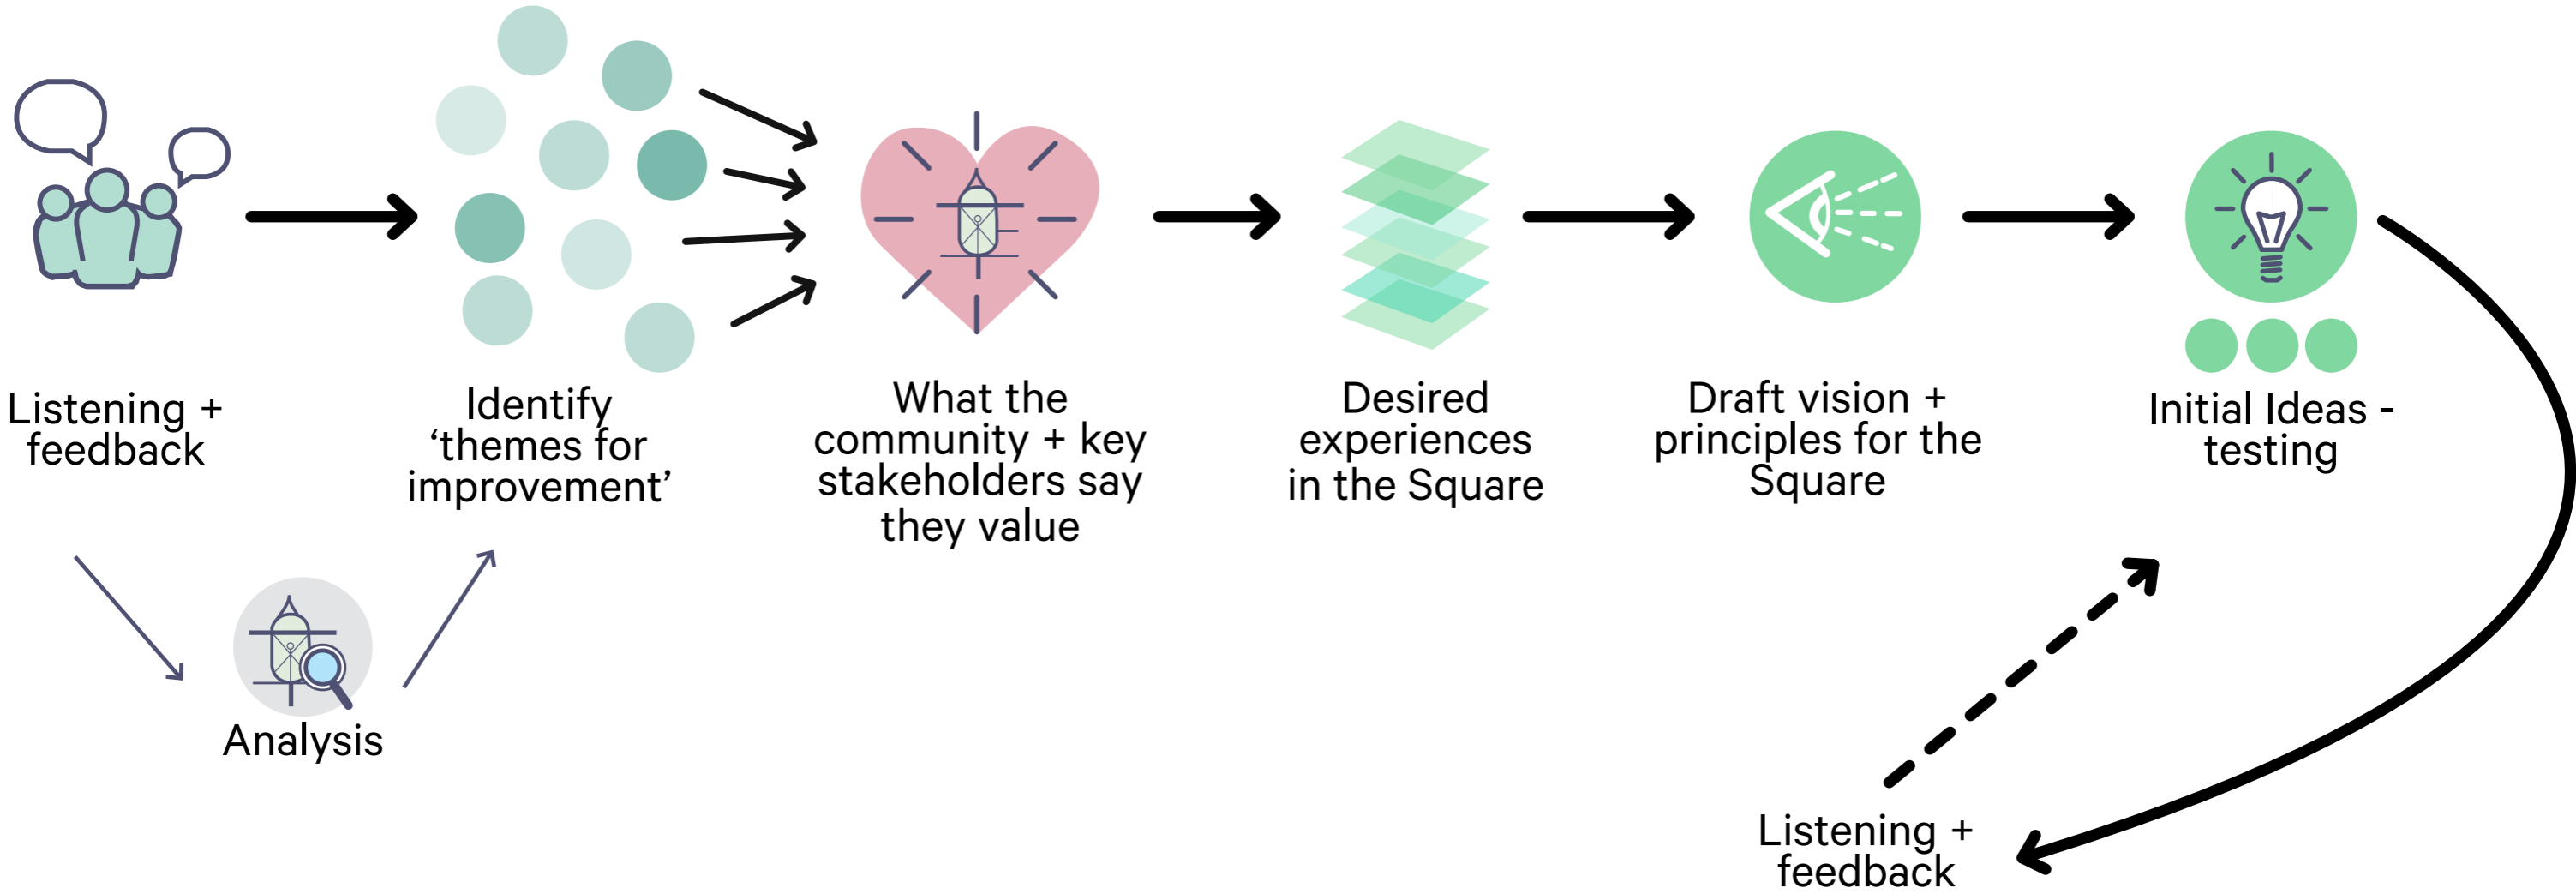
Listening + feedback

Identify ‘themes for improvement’

What the community + key stakeholders say they value

Desired experiences in the Square

Draft vision + principles for the Square

Initial Ideas - testing

Analysis

Listening + feedback